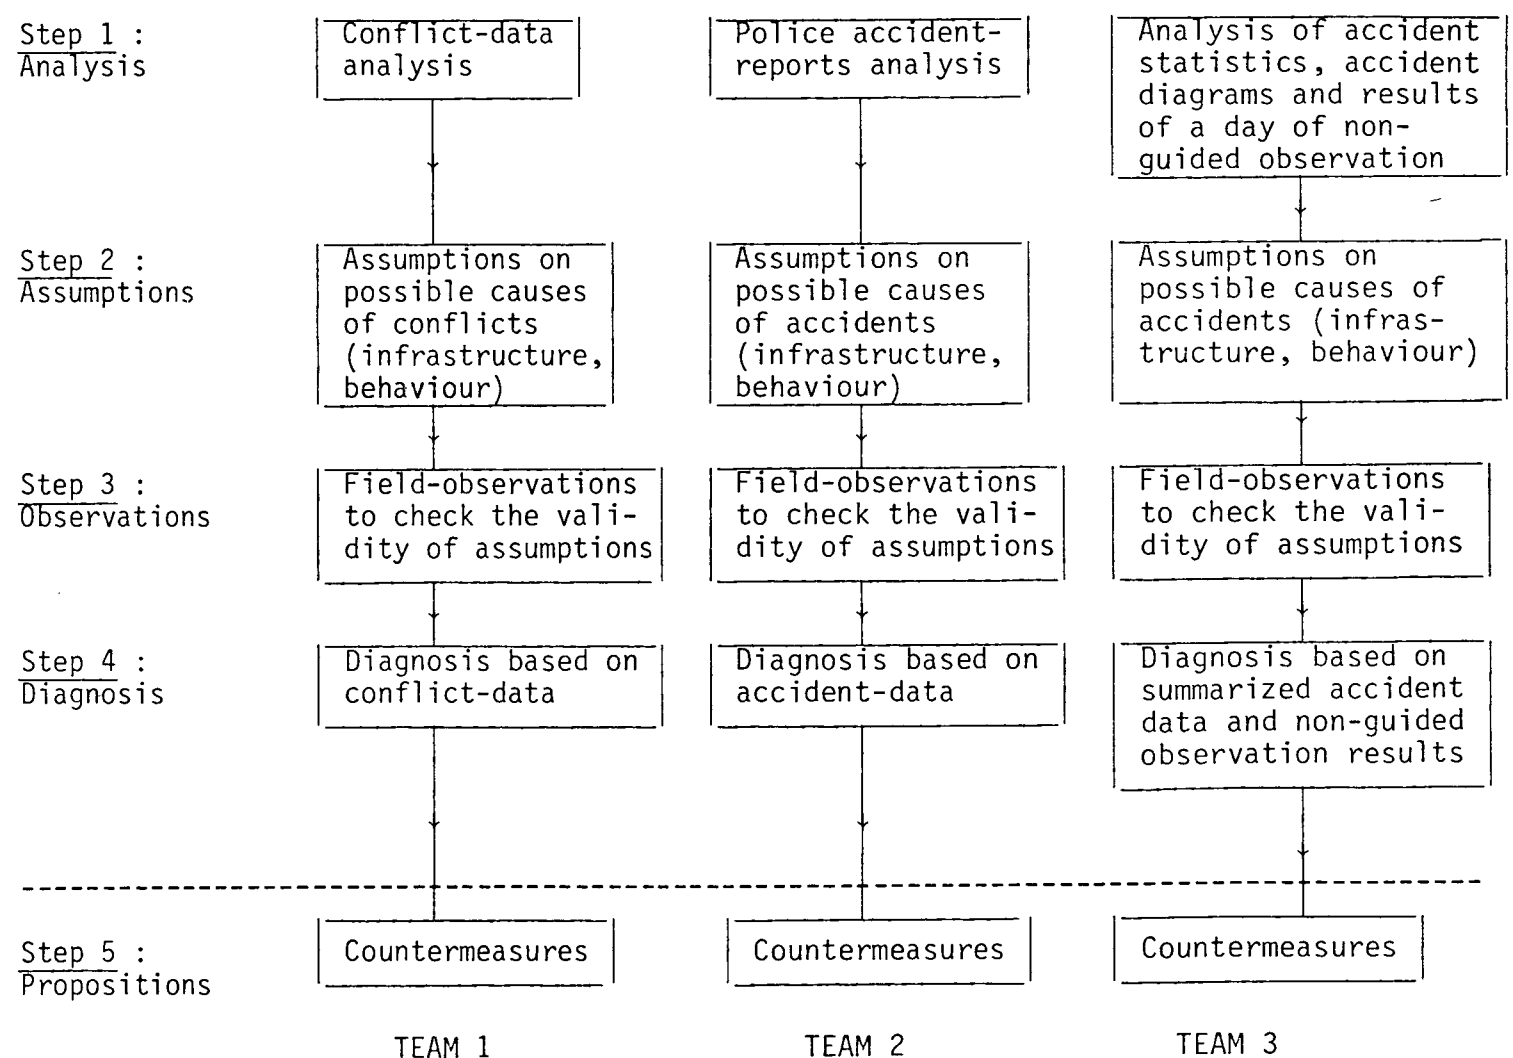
Step 1 : Analysis

Conflict-data analysis

Police accident-reports analysis

Analysis of accident statistics, accident diagrams and results of a day of non-guided observation

Step 2 : Assumptions

Assumptions on possible causes of conflicts (infrastructure, behaviour)

Assumptions on possible causes of accidents (infrastructure, behaviour)

Assumptions on possible causes of accidents (infrastructure, behaviour)

Step 3 : Observations

Field-observations to check the validity of assumptions

Field-observations to check the validity of assumptions

Field-observations to check the validity of assumptions

Step 4 : Diagnosis

Diagnosis based on conflict-data

Diagnosis based on accident-data

Diagnosis based on summarized accident data and non-guided observation results

Step 5 : Propositions

Countermeasures

Countermeasures

Countermeasures

TEAM 1

TEAM 2

TEAM 3